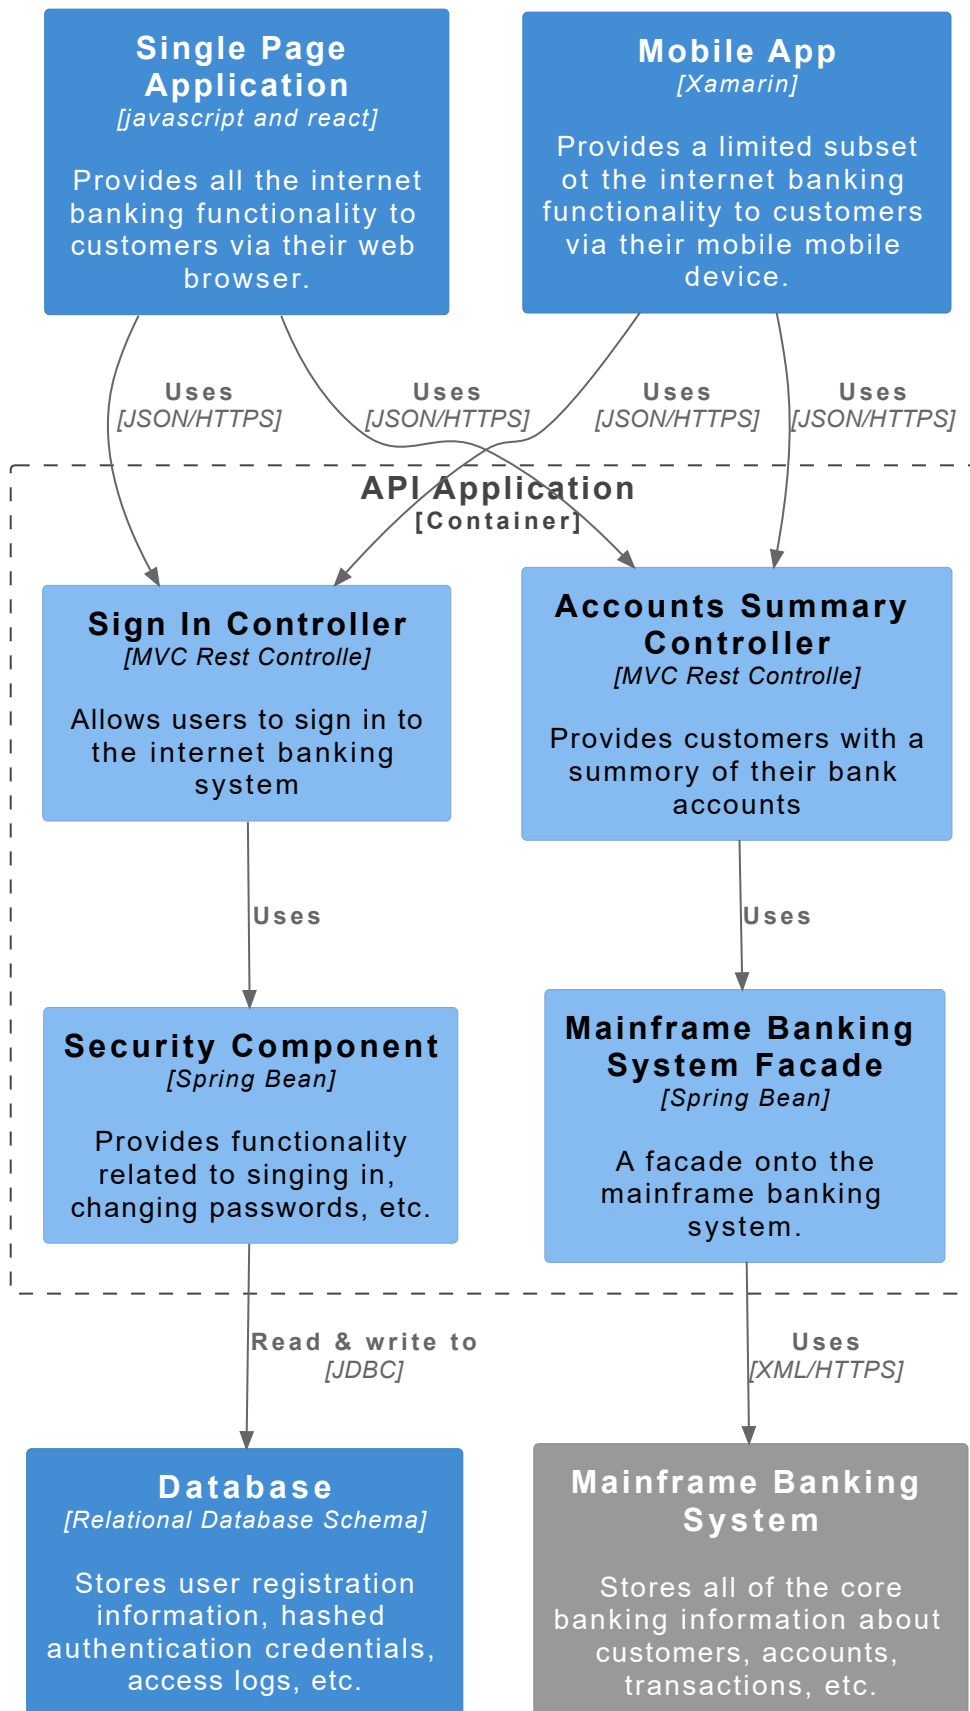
Single Page Application
[javascript and react]

Provides all the internet banking functionality to customers via their web browser.

Mobile App
[Xamarin]

Provides a limited subset ot the internet banking functionality to customers via their mobile mobile device.

Uses
[JSON/HTTPS]

Uses
[JSON/HTTPS]

Uses
[JSON/HTTPS]

Uses
[JSON/HTTPS]

API Application
[Container]

Sign In Controller
[MVC Rest Controlle]

Allows users to sign in to the internet banking system

Accounts Summary Controller
[MVC Rest Controlle]

Provides customers with a summory of their bank accounts

Uses

Uses

Security Component
[Spring Bean]

Provides functionality related to singing in, changing passwords, etc.

Mainframe Banking System Facade
[Spring Bean]

A facade onto the mainframe banking system.

Read & write to
[JDBC]

Uses
[XML/HTTPS]

Database
[Relational Database Schema]

Stores user registration information, hashed authentication credentials, access logs, etc.

Mainframe Banking System

Stores all of the core banking information about customers, accounts, transactions, etc.